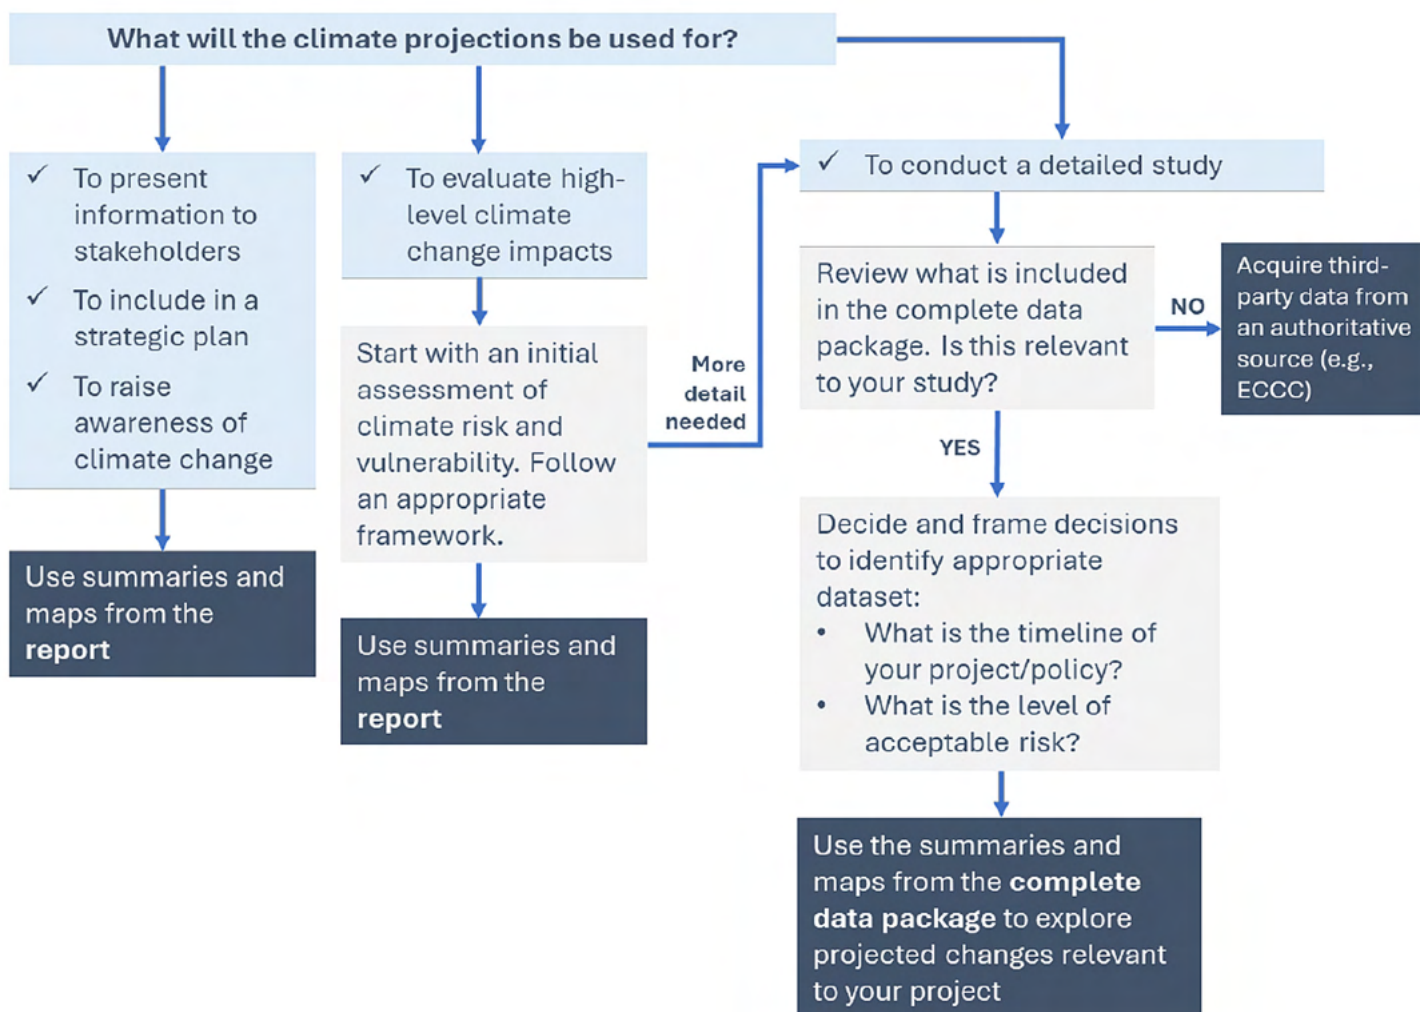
What will the climate projections be used for?

✓ To present information to stakeholders

✓ To include in a strategic plan

✓ To raise awareness of climate change

Use summaries and maps from the **report**

✓ To evaluate high-level climate change impacts

Start with an initial assessment of climate risk and vulnerability. Follow an appropriate framework.

Use summaries and maps from the **report**

More detail needed

✓ To conduct a detailed study

Review what is included in the complete data package. Is this relevant to your study?

NO

Acquire third-party data from an authoritative source (e.g., ECCC)

YES

Decide and frame decisions to identify appropriate dataset:
• What is the timeline of your project/policy?
• What is the level of acceptable risk?

Use the summaries and maps from the **complete data package** to explore projected changes relevant to your project